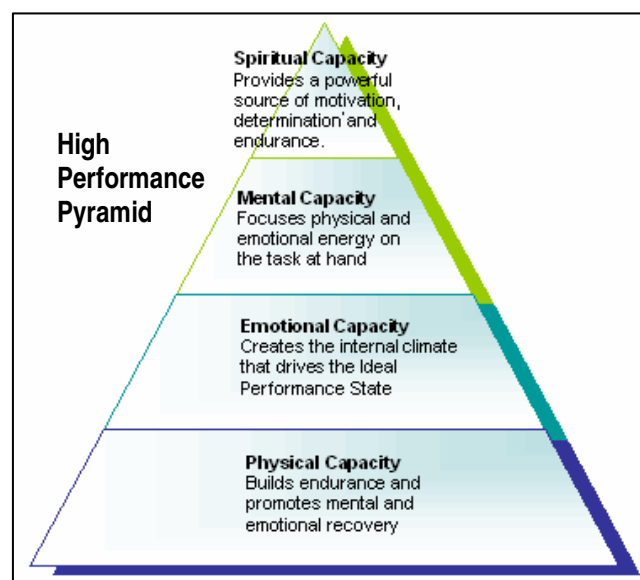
High Performance Pyramid

Spiritual Capacity
Provides a powerful source of motivation, determination and endurance.

Mental Capacity
Focuses physical and emotional energy on the task at hand

Emotional Capacity
Creates the internal climate that drives the Ideal Performance State

Physical Capacity
Builds endurance and promotes mental and emotional recovery